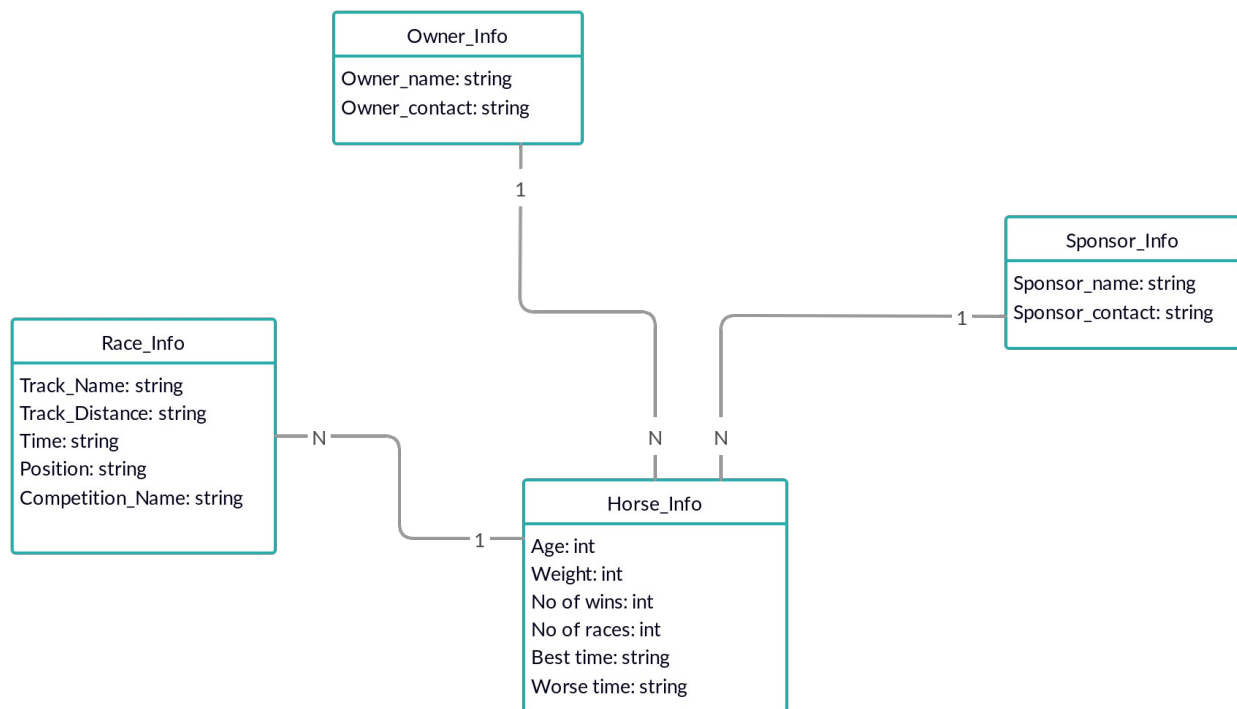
Owner_Info
Owner_name: string
Owner_contact: string

1

Sponsor_Info
Sponsor_name: string
Sponsor_contact: string

1

Race_Info
Track_Name: string
Track_Distance: string
Time: string
Position: string
Competition_Name: string

N

N N

1

Horse_Info
Age: int
Weight: int
No of wins: int
No of races: int
Best time: string
Worse time: string